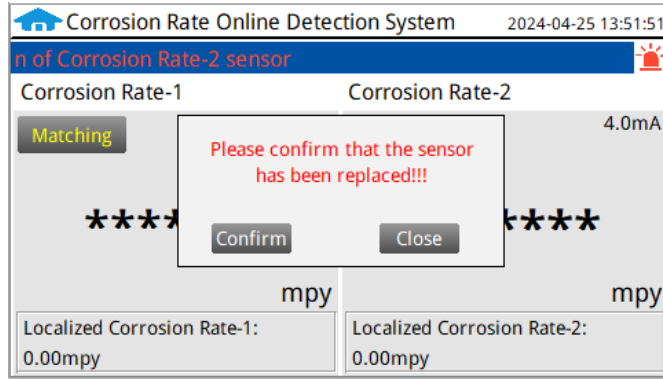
Corrosion Rate Online Detection System 2024-04-25 13:51:51

n of Corrosion Rate-2 sensor

Corrosion Rate-1

Corrosion Rate-2

Matching

4.0mA

Please confirm that the sensor has been replaced!!!

****

****

Confirm

Close

mpy

mpy

Localized Corrosion Rate-1:
0.00mpy

Localized Corrosion Rate-2:
0.00mpy